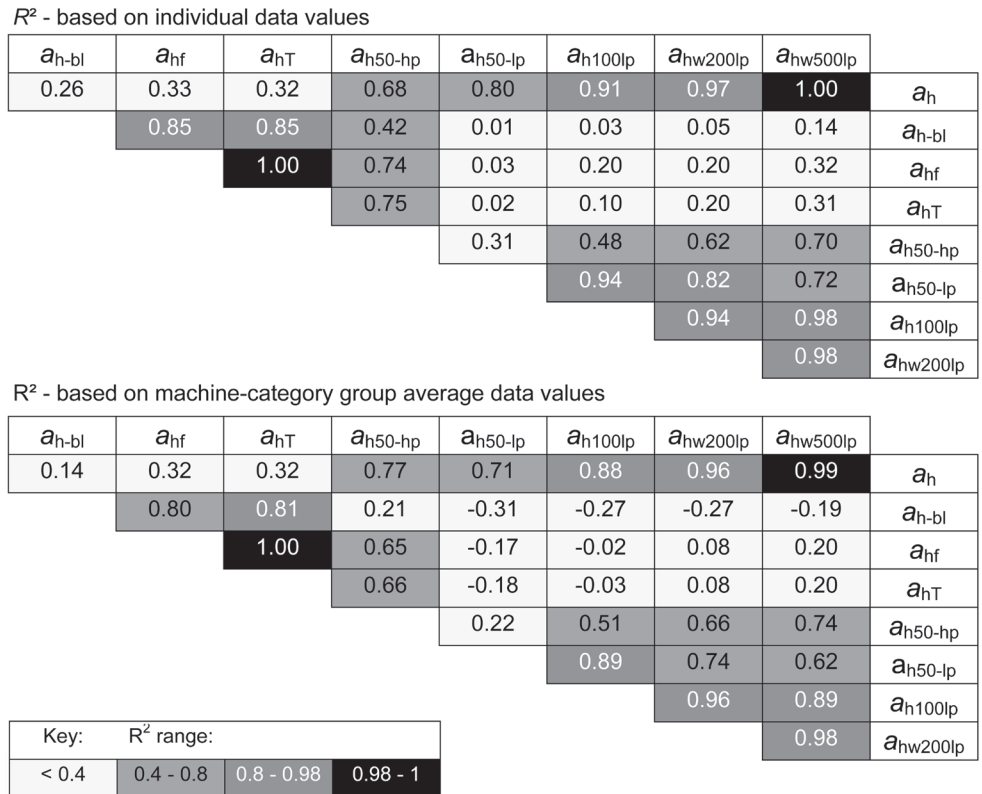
$R^2$ - based on individual data values

| $a_{h\text{-}bl}$ | $a_{hf}$ | $a_{hT}$ | $a_{h50\text{-}hp}$ | $a_{h50\text{-}lp}$ | $a_{h100lp}$ | $a_{hw200lp}$ | $a_{hw500lp}$ | |
|---|---|---|---|---|---|---|---|---|
| 0.26 | 0.33 | 0.32 | 0.68 | 0.80 | 0.91 | 0.97 | 1.00 | $a_h$ |
| | 0.85 | 0.85 | 0.42 | 0.01 | 0.03 | 0.05 | 0.14 | $a_{h\text{-}bl}$ |
| | | 1.00 | 0.74 | 0.03 | 0.20 | 0.20 | 0.32 | $a_{hf}$ |
| | | | 0.75 | 0.02 | 0.10 | 0.20 | 0.31 | $a_{hT}$ |
| | | | | 0.31 | 0.48 | 0.62 | 0.70 | $a_{h50\text{-}hp}$ |
| | | | | | 0.94 | 0.82 | 0.72 | $a_{h50\text{-}lp}$ |
| | | | | | | 0.94 | 0.98 | $a_{h100lp}$ |
| | | | | | | | 0.98 | $a_{hw200lp}$ |

R² - based on machine-category group average data values

| $a_{h\text{-}bl}$ | $a_{hf}$ | $a_{hT}$ | $a_{h50\text{-}hp}$ | $a_{h50\text{-}lp}$ | $a_{h100lp}$ | $a_{hw200lp}$ | $a_{hw500lp}$ | |
|---|---|---|---|---|---|---|---|---|
| 0.14 | 0.32 | 0.32 | 0.77 | 0.71 | 0.88 | 0.96 | 0.99 | $a_h$ |
| | 0.80 | 0.81 | 0.21 | -0.31 | -0.27 | -0.27 | -0.19 | $a_{h\text{-}bl}$ |
| | | 1.00 | 0.65 | -0.17 | -0.02 | 0.08 | 0.20 | $a_{hf}$ |
| | | | 0.66 | -0.18 | -0.03 | 0.08 | 0.20 | $a_{hT}$ |
| | | | | 0.22 | 0.51 | 0.66 | 0.74 | $a_{h50\text{-}hp}$ |
| | | | | | 0.89 | 0.74 | 0.62 | $a_{h50\text{-}lp}$ |
| | | | | | | 0.96 | 0.89 | $a_{h100lp}$ |
| | | | | | | | 0.98 | $a_{hw200lp}$ |

| Key: | $R^2$ range: | | |
|---|---|---|---|
| < 0.4 | 0.4 - 0.8 | 0.8 - 0.98 | 0.98 - 1 |